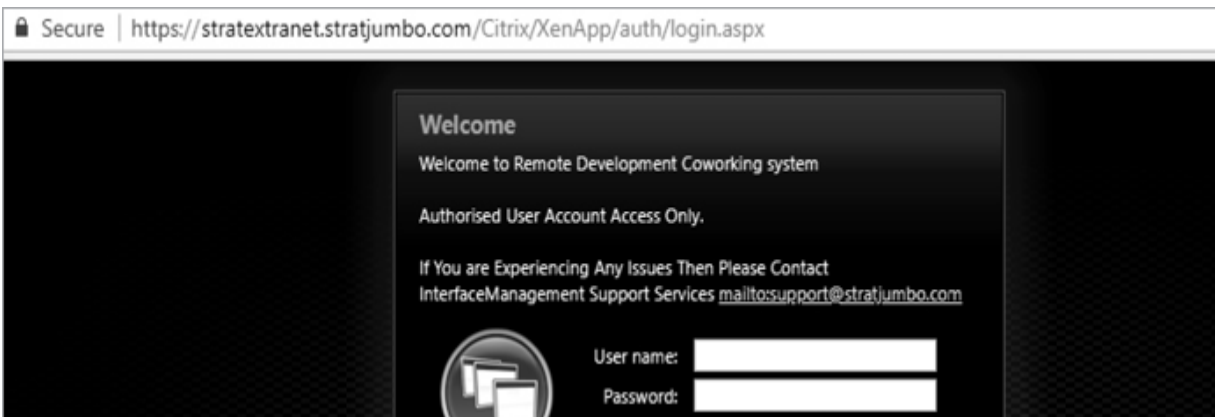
Secure | https://stratextranet.stratjumbo.com/Citrix/XenApp/auth/login.aspx

Welcome

Welcome to Remote Development Coworking system

Authorised User Account Access Only.

If You are Experiencing Any Issues Then Please Contact InterfaceManagement Support Services mailto:support@stratjumbo.com

User name:

Password: